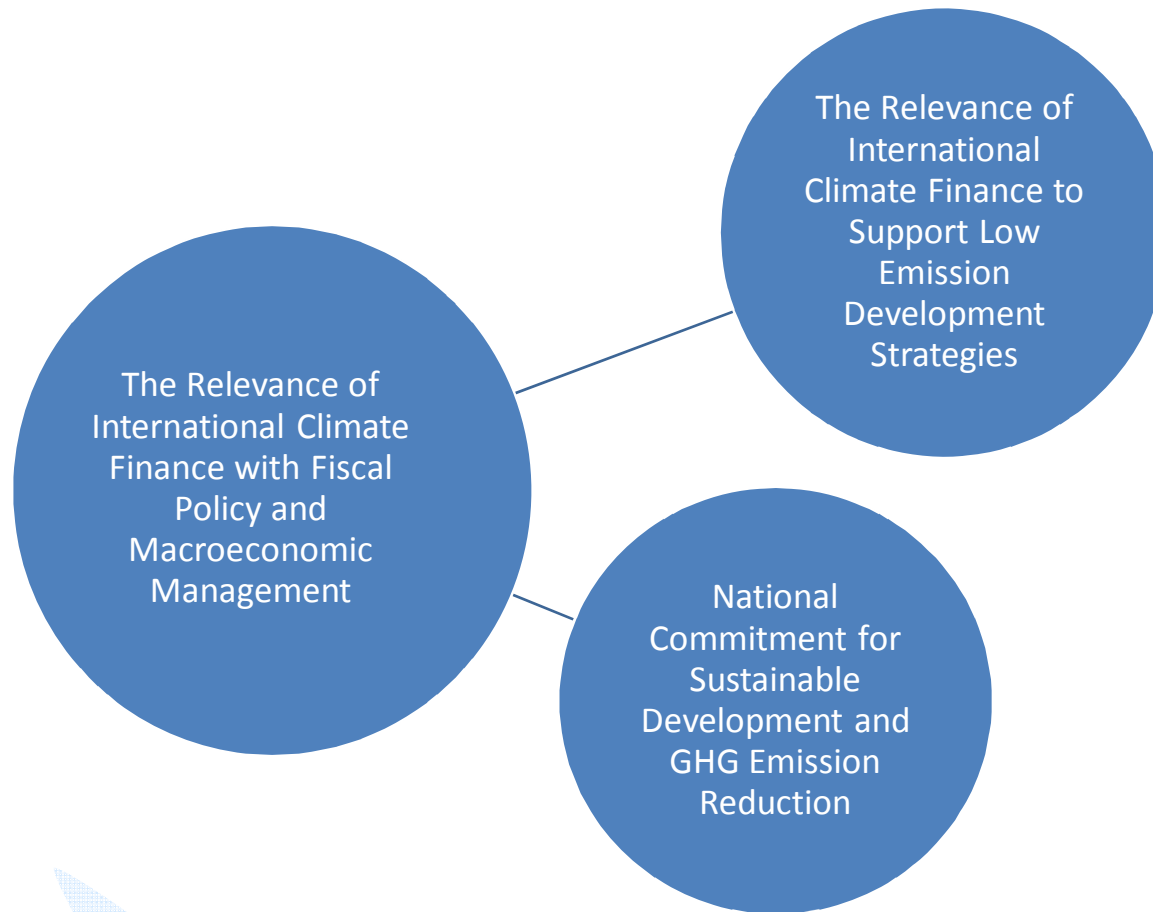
The Relevance of International Climate Finance to Support Low Emission Development Strategies

The Relevance of International Climate Finance with Fiscal Policy and Macroeconomic Management

National Commitment for Sustainable Development and GHG Emission Reduction